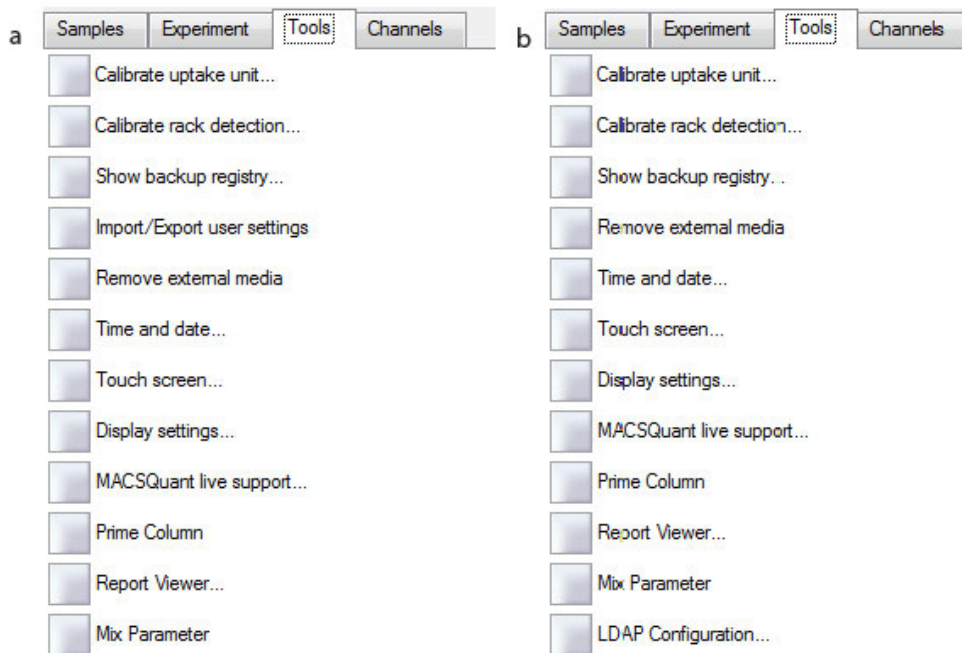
a

Samples | Experiment | Tools | Channels

Calibrate uptake unit...

Calibrate rack detection...

Show backup registry...

Import/Export user settings

Remove external media

Time and date...

Touch screen...

Display settings...

MACSQuant live support...

Prime Column

Report Viewer...

Mix Parameter

b

Samples | Experiment | Tools | Channels

Calibrate uptake unit...

Calibrate rack detection...

Show backup registry...

Remove external media

Time and date...

Touch screen...

Display settings...

MACSQuant live support...

Prime Column

Report Viewer...

Mix Parameter

LDAP Configuration...